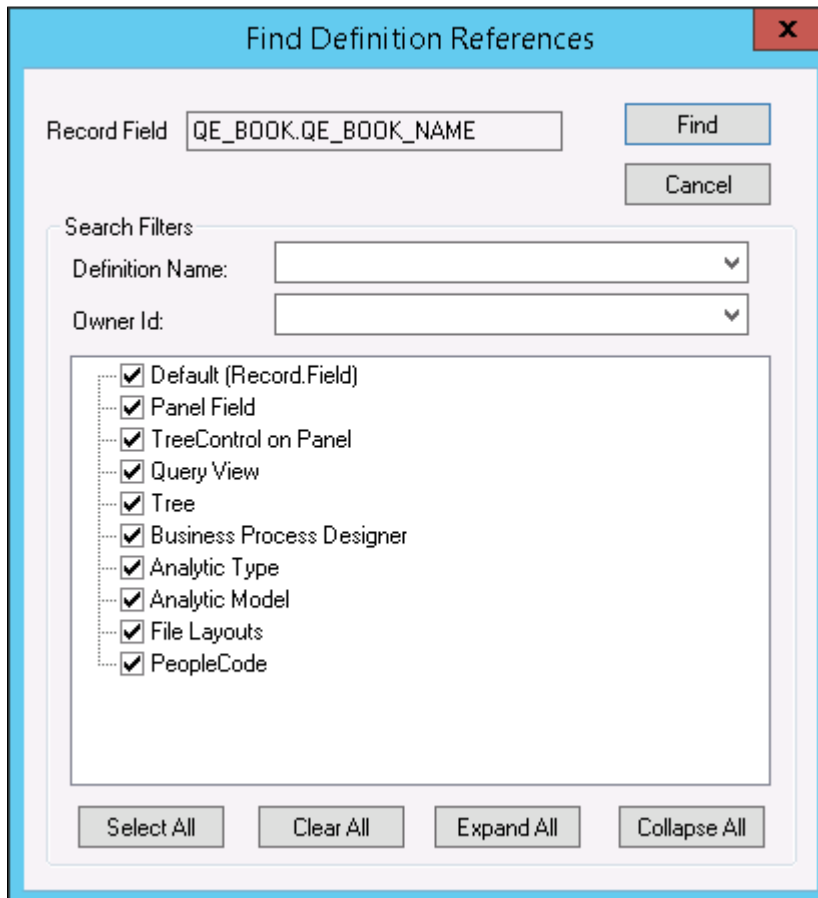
Find Definition References

x

Record Field QE_BOOK.QE_BOOK_NAME

Find

Cancel

Search Filters

Definition Name:

Owner Id:

Default (Record.Field)
Panel Field
TreeControl on Panel
Query View
Tree
Business Process Designer
Analytic Type
Analytic Model
File Layouts
PeopleCode

Select All
Clear All
Expand All
Collapse All